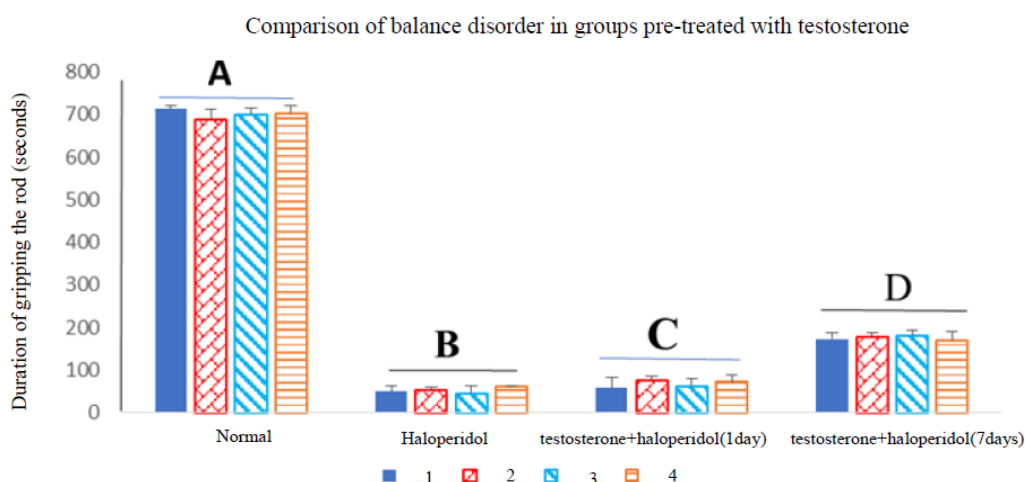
Comparison of balance disorder in groups pre-treated with testosterone

Duration of gripping the rod (seconds)

800
700
600
500
400
300
200
100
0

A

B

C

D

Normal

Haloperidol

testosterone+haloperidol(1day)

testosterone+haloperidol(7days)

1
2
3
4